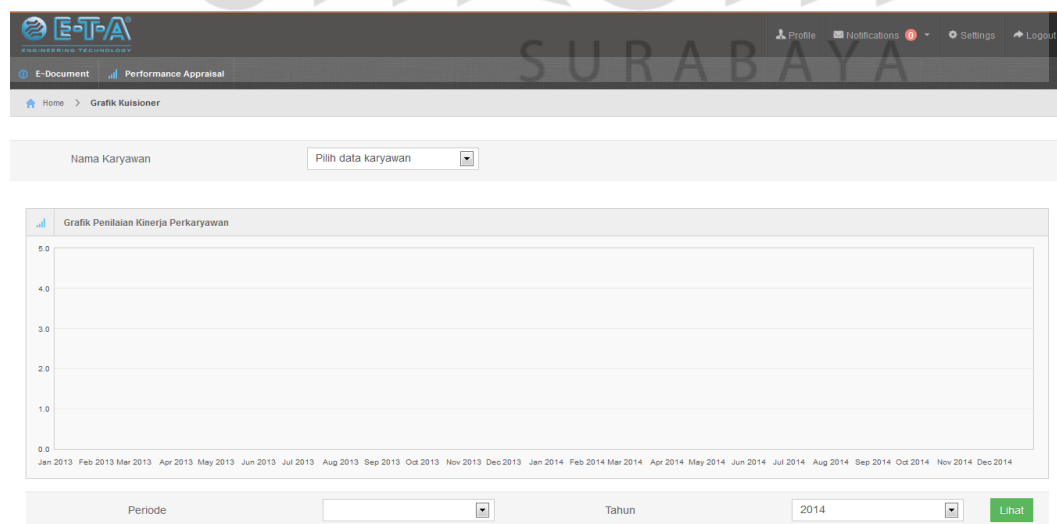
E-T-A
ENGINEERING TECHNOLOGY

Profile Notifications 0 Settings Logout

SURABAYA

E-Document Performance Appraisal

Home > Grafik Kuisioner

Nama Karyawan Pilih data karyawan

Grafik Penilaian Kinerja Perkaryawan

5.0
4.0
3.0
2.0
1.0
0.0

Jan 2013 Feb 2013 Mar 2013 Apr 2013 May 2013 Jun 2013 Jul 2013 Aug 2013 Sep 2013 Oct 2013 Nov 2013 Dec 2013 Jan 2014 Feb 2014 Mar 2014 Apr 2014 May 2014 Jun 2014 Jul 2014 Aug 2014 Sep 2014 Oct 2014 Nov 2014 Dec 2014

Periode Tahun 2014 Lihat